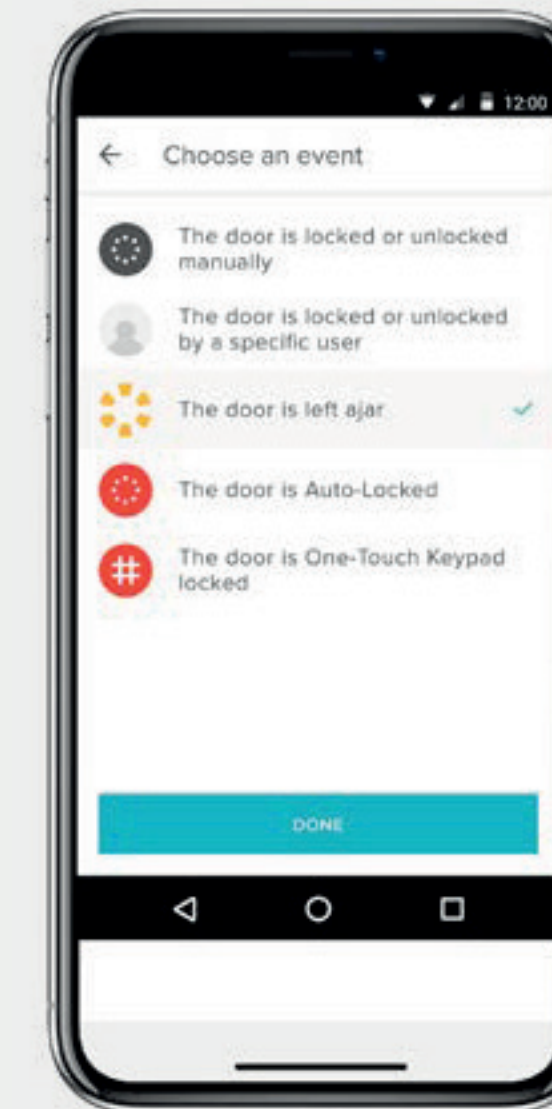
12:00

← Choose an event

The door is locked or unlocked manually

The door is locked or unlocked by a specific user

The door is left ajar

The door is Auto-Locked

#

The door is One-Touch Keypad locked

DONE